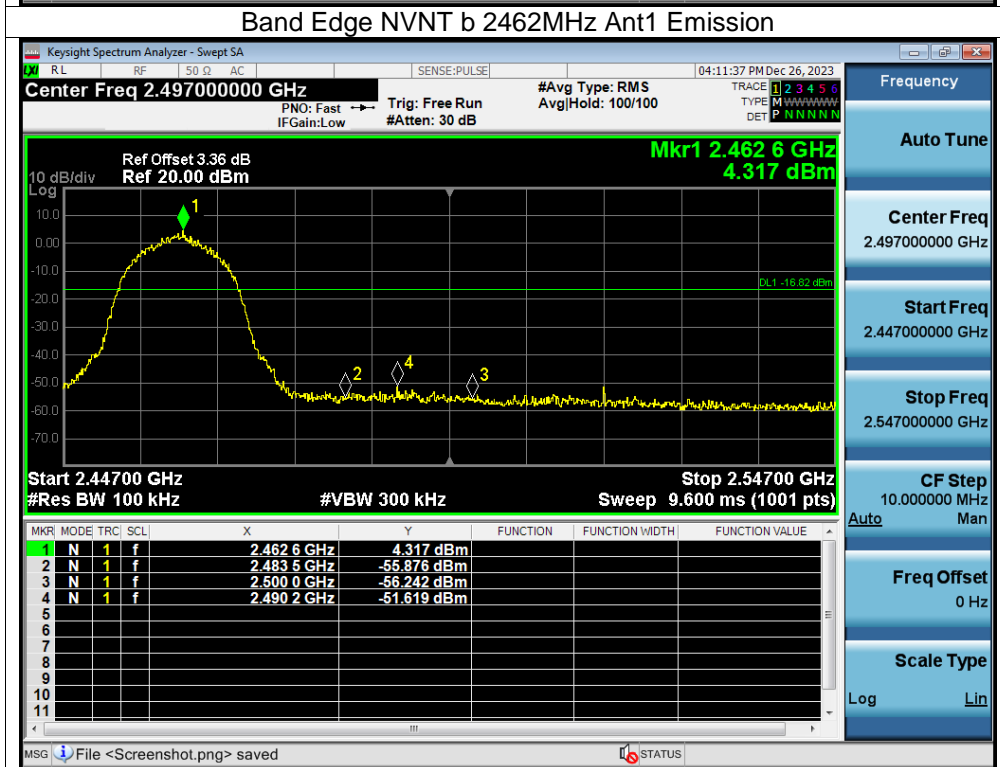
Band Edge NVNT b 2462MHz Ant1 Emission

Keysight Spectrum Analyzer - Swept SA

RL RF 50 Ω AC SENSE:PULSE 04:11:37 PM Dec 26, 2023

Center Freq 2.497000000 GHz

PNO: Fast IFGain:Low Trig: Free Run #Atten: 30 dB #Avg Type: RMS Avg|Hold: 100/100

TRACE 1 2 3 4 5 6 TYPE M WWWWW DET P N N N N N

Frequency

Ref Offset 3.36 dB 10 dB/div Ref 20.00 dBm

Mkr1 2.462 6 GHz 4.317 dBm

Log 10.0 0.00 -10.0 -20.0 -30.0 -40.0 -50.0 -60.0 -70.0

DL1 -16.82 dBm

1 2 3 4

Start 2.44700 GHz Stop 2.54700 GHz
#Res BW 100 kHz #VBW 300 kHz Sweep 9.600 ms (1001 pts)

| MKR | MODE | TRC | SCL | X | Y | FUNCTION | FUNCTION WIDTH | FUNCTION VALUE |
|---|---|---|---|---|---|---|---|---|
| 1 | N | 1 | f | 2.462 6 GHz | 4.317 dBm | | | |
| 2 | N | 1 | f | 2.483 5 GHz | -55.876 dBm | | | |
| 3 | N | 1 | f | 2.500 0 GHz | -56.242 dBm | | | |
| 4 | N | 1 | f | 2.490 2 GHz | -51.619 dBm | | | |
| 5 | | | | | | | | |
| 6 | | | | | | | | |
| 7 | | | | | | | | |
| 8 | | | | | | | | |
| 9 | | | | | | | | |
| 10 | | | | | | | | |
| 11 | | | | | | | | |

Auto Tune

Center Freq 2.497000000 GHz

Start Freq 2.447000000 GHz

Stop Freq 2.547000000 GHz

CF Step 10.000000 MHz Auto Man

Freq Offset 0 Hz

Scale Type Log Lin

MSG File <Screenshot.png> saved STATUS